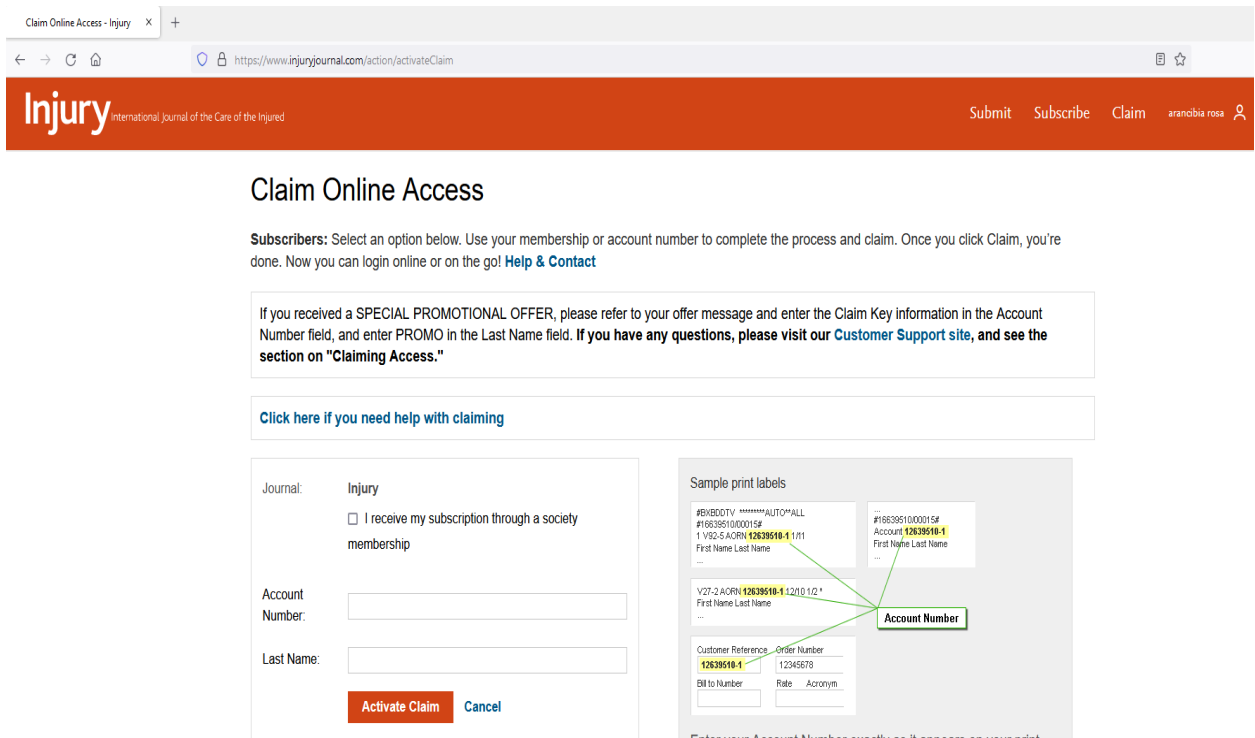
Claim Online Access - Injury ×

https://www.injuryjournal.com/action/activateClaim

Injury International Journal of the Care of the Injured

Submit Subscribe Claim arancibia rosa

Claim Online Access

**Subscribers:** Select an option below. Use your membership or account number to complete the process and claim. Once you click Claim, you're done. Now you can login online or on the go! **Help & Contact**

If you received a SPECIAL PROMOTIONAL OFFER, please refer to your offer message and enter the Claim Key information in the Account Number field, and enter PROMO in the Last Name field. **If you have any questions, please visit our Customer Support site, and see the section on "Claiming Access."**

**Click here if you need help with claiming**

Journal: **Injury**

I receive my subscription through a society membership

Account Number:

Last Name:

Activate Claim Cancel

Sample print labels

#BXBDDTV \*\*\*\*\*\*\*\*AUTO\*\*ALL
#16639510/00015#
1 V92-5 AORN 12639510-1 1/11
First Name Last Name
...

...
#16639510/00015#
Account 12639510-1
First Name Last Name
...

V27-2 AORN 12639510-1 12/10 1/2 \*
First Name Last Name
...

Account Number

Customer Reference Order Number
12639510-1 12345678
Bill to Number Rate Acronym

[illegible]